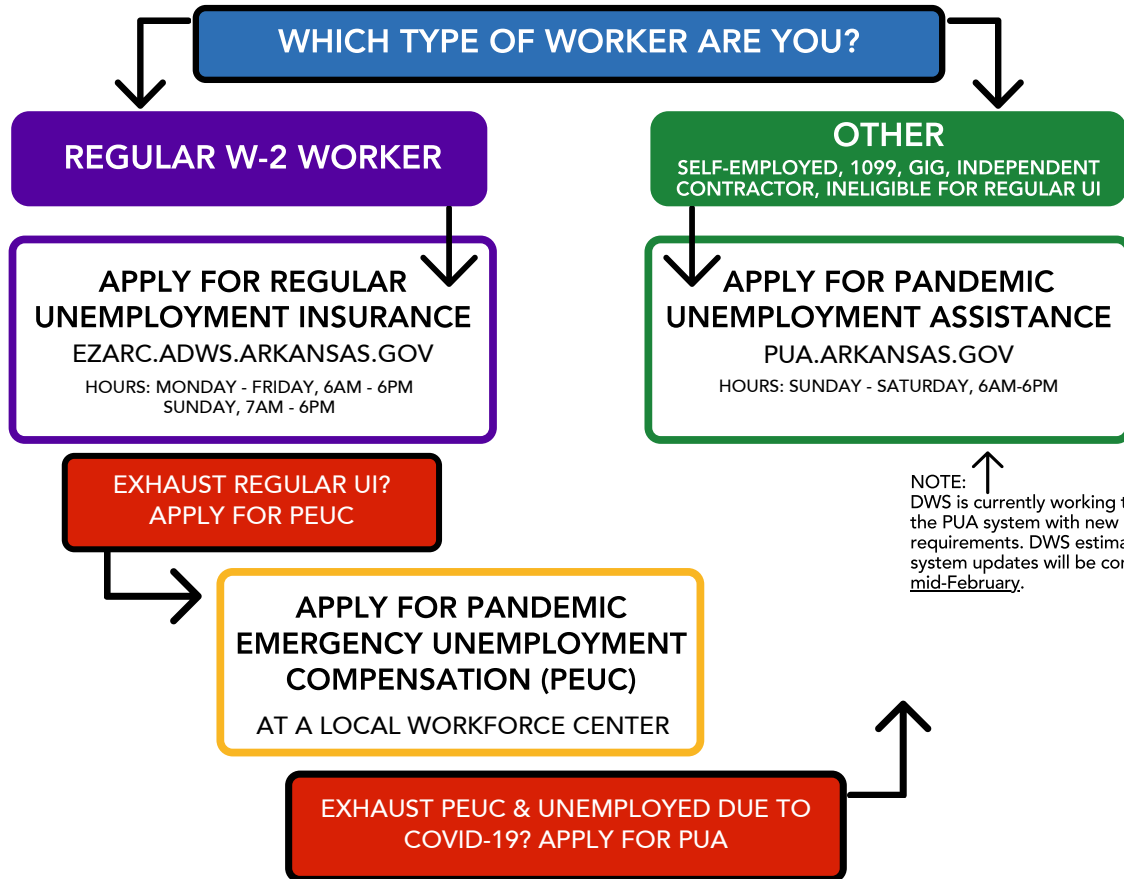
WHICH TYPE OF WORKER ARE YOU?

REGULAR W-2 WORKER

OTHER
SELF-EMPLOYED, 1099, GIG, INDEPENDENT CONTRACTOR, INELIGIBLE FOR REGULAR UI

APPLY FOR REGULAR UNEMPLOYMENT INSURANCE
EZARC.ADWS.ARKANSAS.GOV
HOURS: MONDAY - FRIDAY, 6AM - 6PM
SUNDAY, 7AM - 6PM

APPLY FOR PANDEMIC UNEMPLOYMENT ASSISTANCE
PUA.ARKANSAS.GOV
HOURS: SUNDAY - SATURDAY, 6AM-6PM

EXHAUST REGULAR UI? APPLY FOR PEUC

NOTE:
DWS is currently working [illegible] the PUA system with new requirements. DWS estima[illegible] system updates will be co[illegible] mid-February.

APPLY FOR PANDEMIC EMERGENCY UNEMPLOYMENT COMPENSATION (PEUC)
AT A LOCAL WORKFORCE CENTER

EXHAUST PEUC & UNEMPLOYED DUE TO COVID-19? APPLY FOR PUA